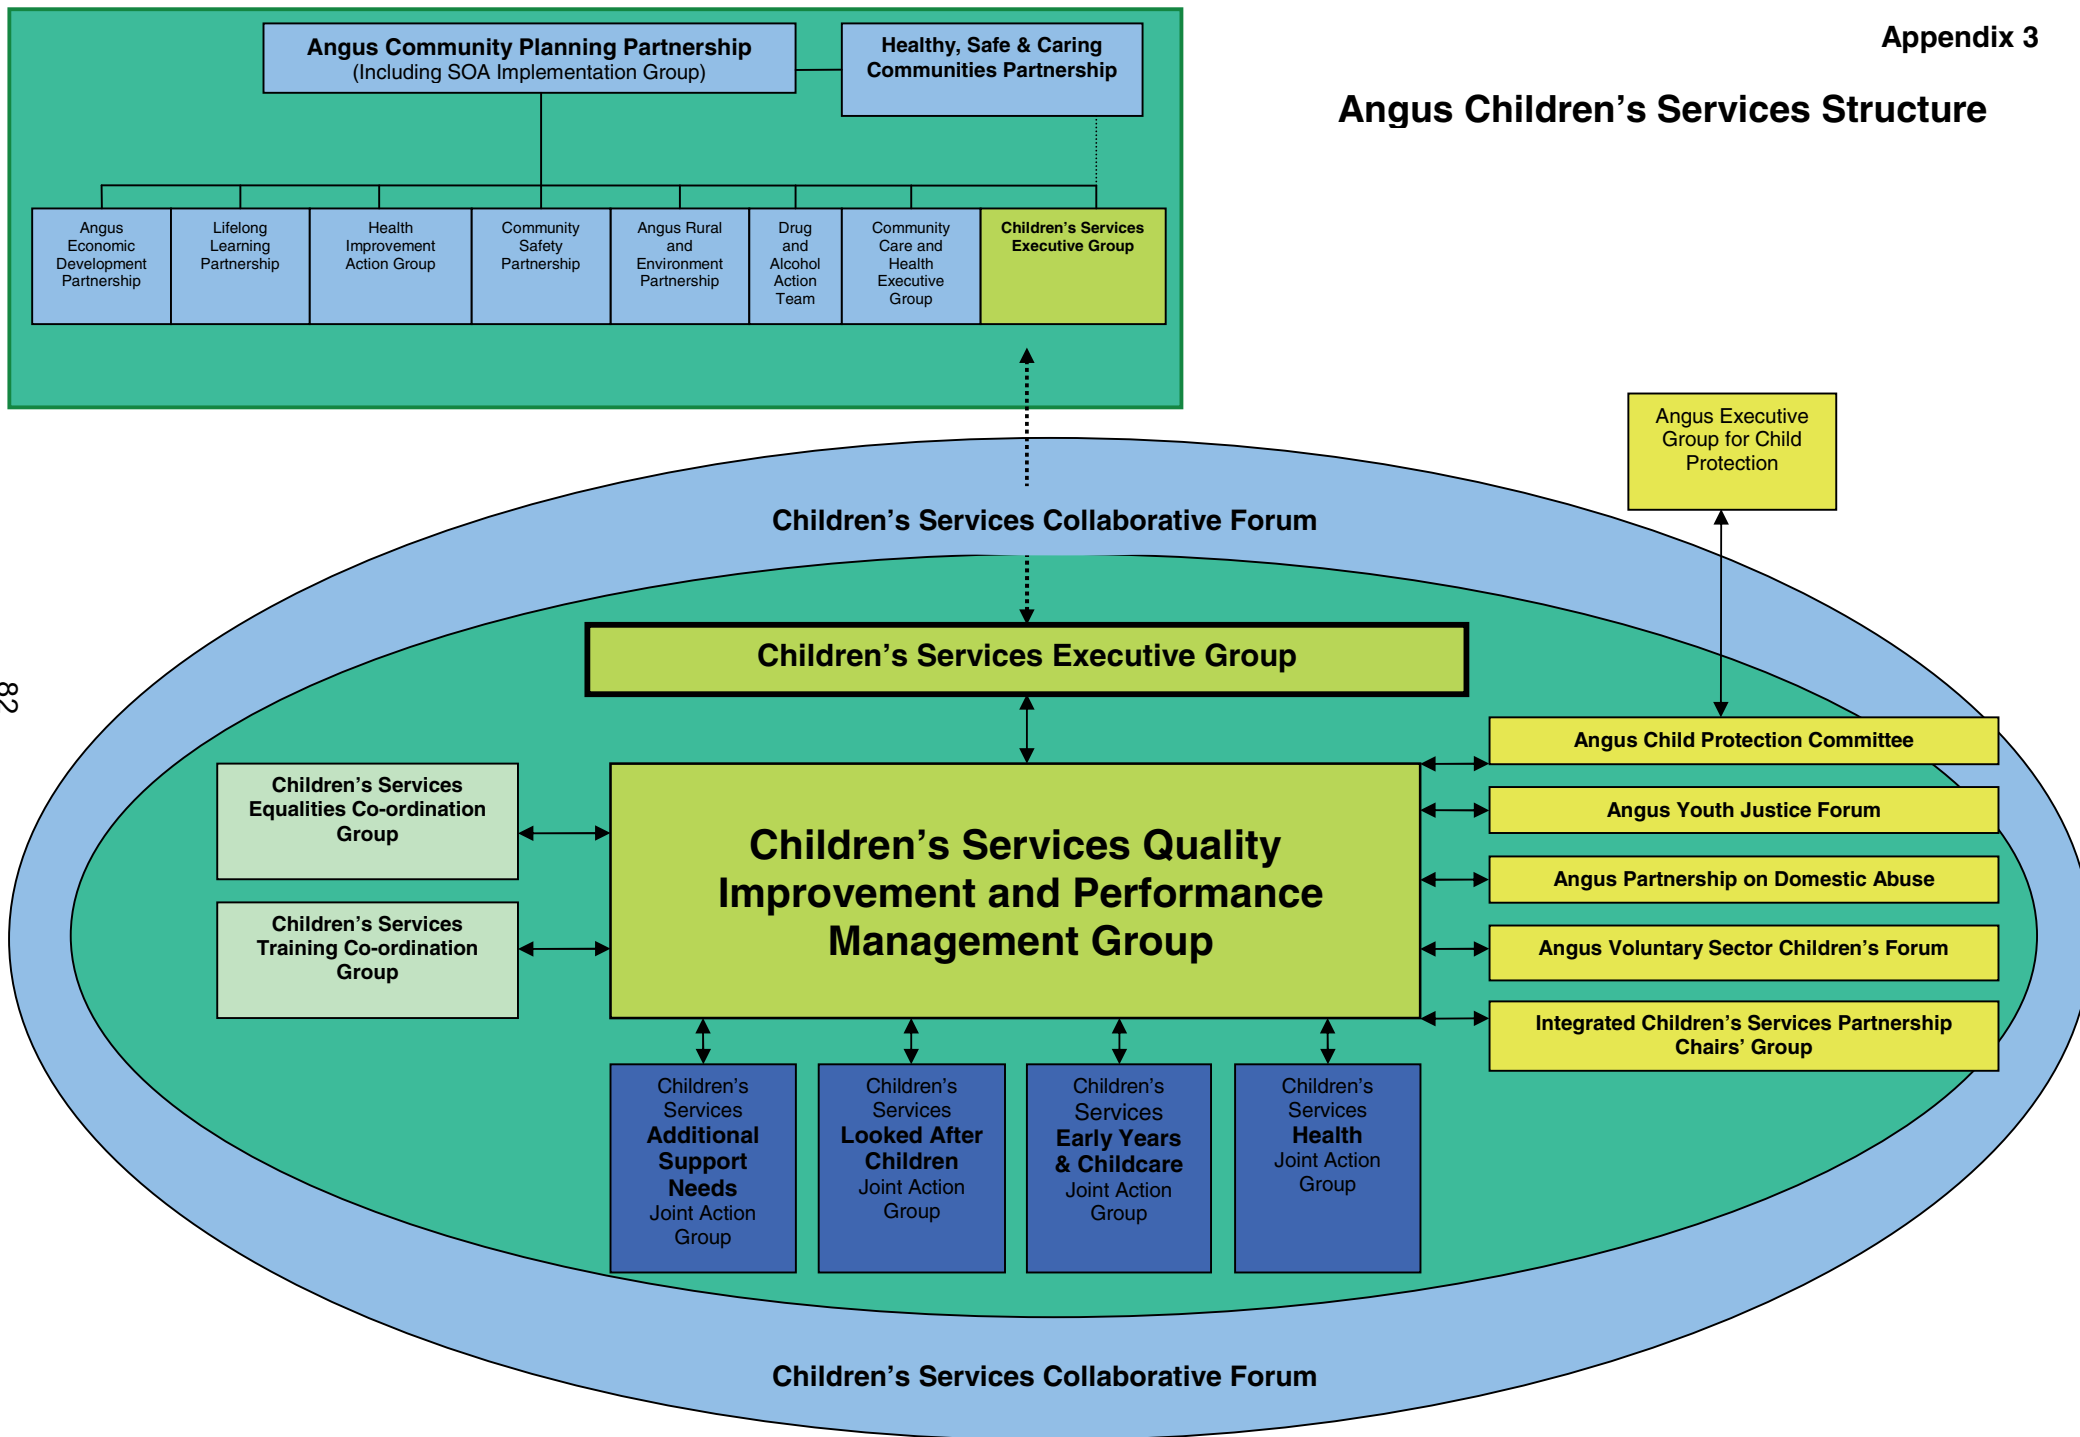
Appendix 3

Angus Children's Services Structure

Angus Community Planning Partnership
(Including SOA Implementation Group)

Healthy, Safe & Caring Communities Partnership

Angus Economic Development Partnership

Lifelong Learning Partnership

Health Improvement Action Group

Community Safety Partnership

Angus Rural and Environment Partnership

Drug and Alcohol Action Team

Community Care and Health Executive Group

Children's Services Executive Group

82

Angus Executive Group for Child Protection

Children's Services Collaborative Forum

Children's Services Executive Group

Children's Services Equalities Co-ordination Group

Children's Services Training Co-ordination Group

Children's Services Quality Improvement and Performance Management Group

Angus Child Protection Committee

Angus Youth Justice Forum

Angus Partnership on Domestic Abuse

Angus Voluntary Sector Children's Forum

Integrated Children's Services Partnership Chairs' Group

Children's Services Additional Support Needs Joint Action Group

Children's Services Looked After Children Joint Action Group

Children's Services Early Years & Childcare Joint Action Group

Children's Services Health Joint Action Group

Children's Services Collaborative Forum